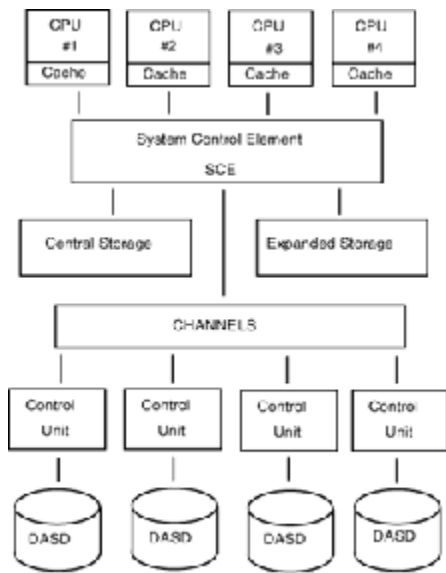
CPU #1
Cache

CPU #2
Cache

CPU #3
Cache

CPU #4
Cache

System Control Element
SCE

Central Storage

Expanded Storage

CHANNELS

Control Unit

Control Unit

Control Unit

Control Unit

DASD

DASD

DASD

DASD